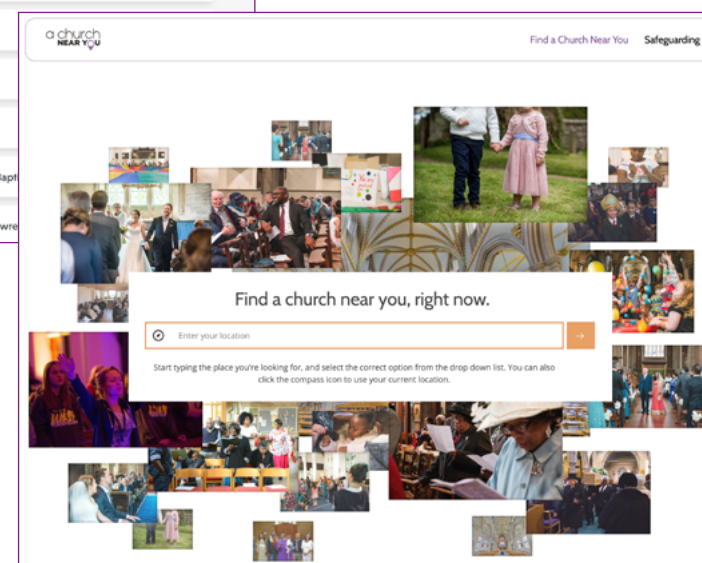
a church NEAR YOU

Find a Church Near You Safeguarding

Find a church near you, right now.

Enter your location

Start typing the place you're looking for, and select the correct option from the drop down list. You can also click the compass icon to use your current location.